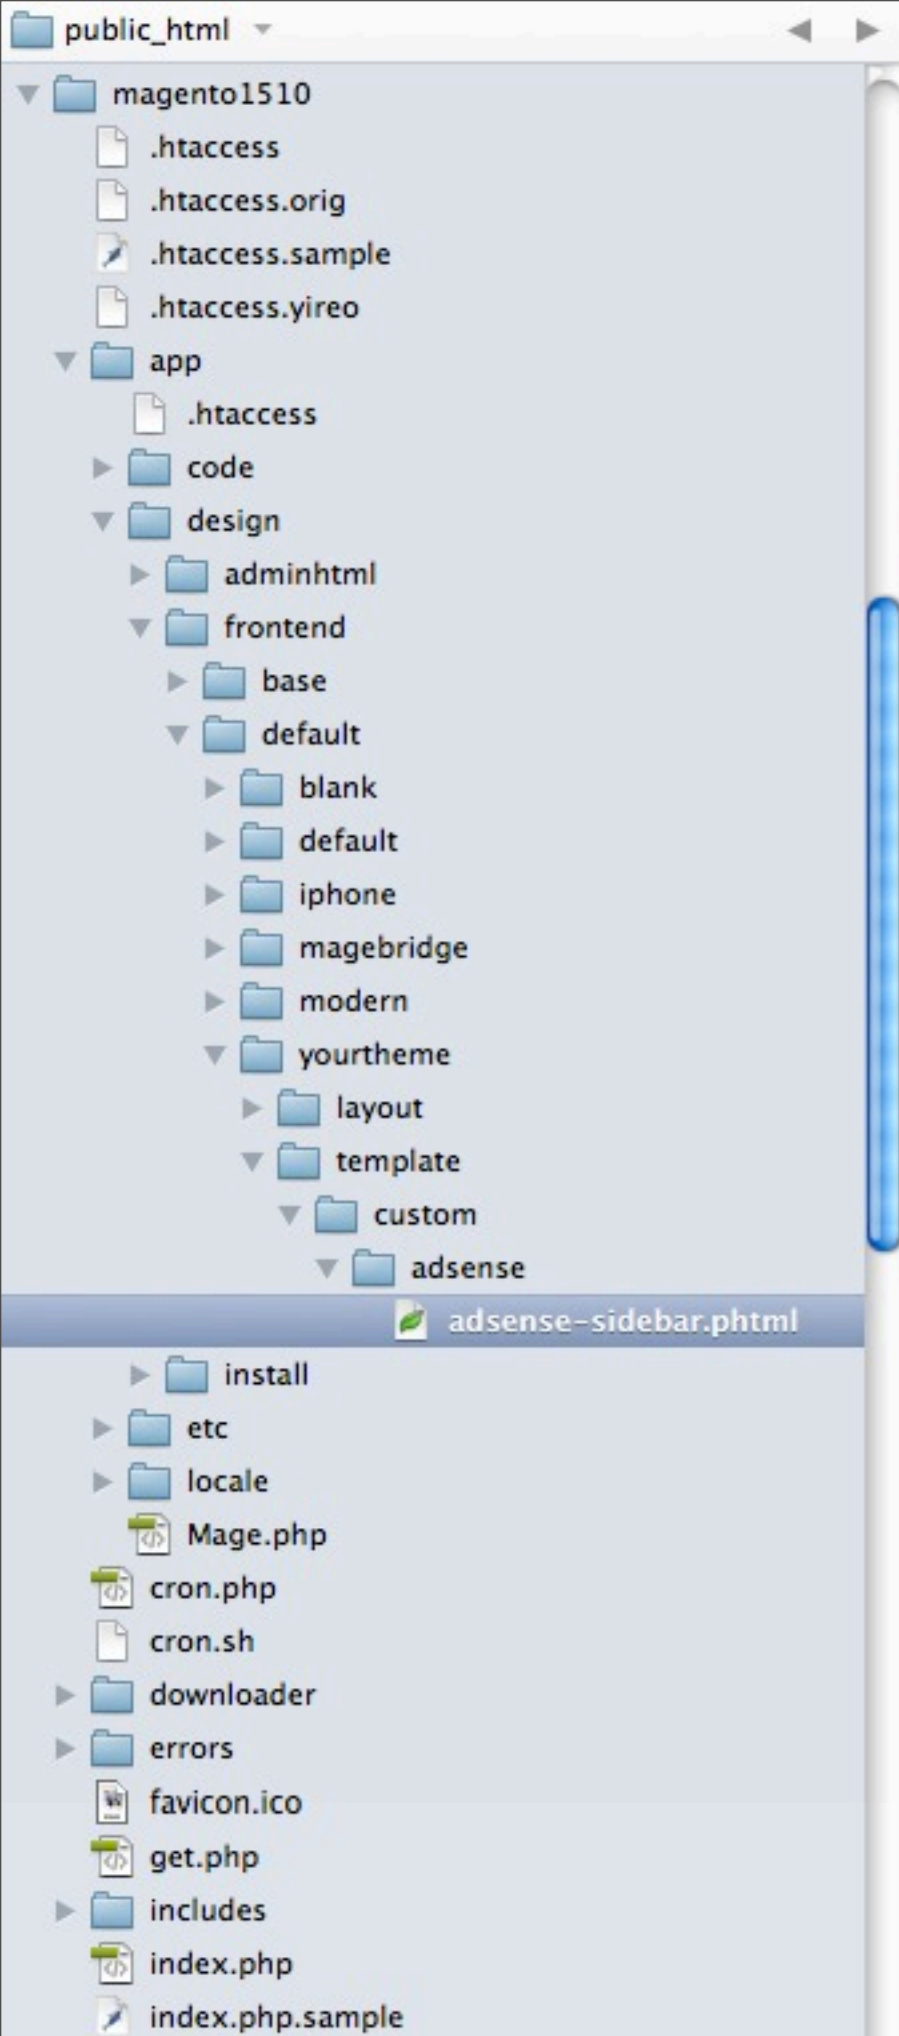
public_html
magento1510
.htaccess
.htaccess.orig
.htaccess.sample
.htaccess.yireo
app
.htaccess
code
design
adminhtml
frontend
base
default
blank
default
iphone
magebridge
modern
yourtheme
layout
template
custom
adsense
adsense-sidebar.phtml
install
etc
locale
Mage.php
cron.php
cron.sh
downloader
errors
favicon.ico
get.php
includes
index.php
index.php.sample